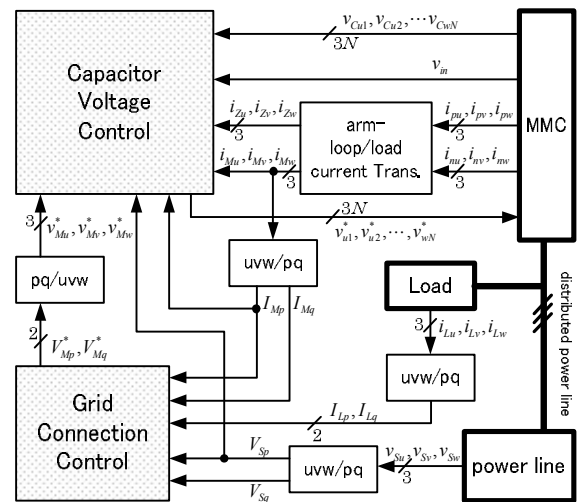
Capacitor Voltage Control

$v_{Cu1}, v_{Cu2}, \cdots v_{CwN}$

$3N$

$v_{in}$

MMC

$i_{Zu}, i_{Zv}, i_{Zw}$

3

arm-loop/load current Trans.

$i_{pu}, i_{pv}, i_{pw}$

3

$i_{Mu}, i_{Mv}, i_{Mw}$

3

$i_{nu}, i_{nv}, i_{nw}$

3

$3N$

$v_{u1}^*, v_{u2}^*, \cdots, v_{wN}^*$

3

$v_{Mu}^*, v_{Mv}^*, v_{Mw}^*$

uvw/pq

pq/uvw

$I_{Mp}$ $I_{Mq}$

Load

2

$V_{Mp}^*, V_{Mq}^*$

3

$i_{Lu}, i_{Lv}, i_{Lw}$

distributed power line

uvw/pq

Grid Connection Control

$I_{Lp}, I_{Lq}$

2

$V_{Sp}$

uvw/pq

$v_{Su}, v_{Sv}, v_{Sw}$

power line

$V_{Sq}$